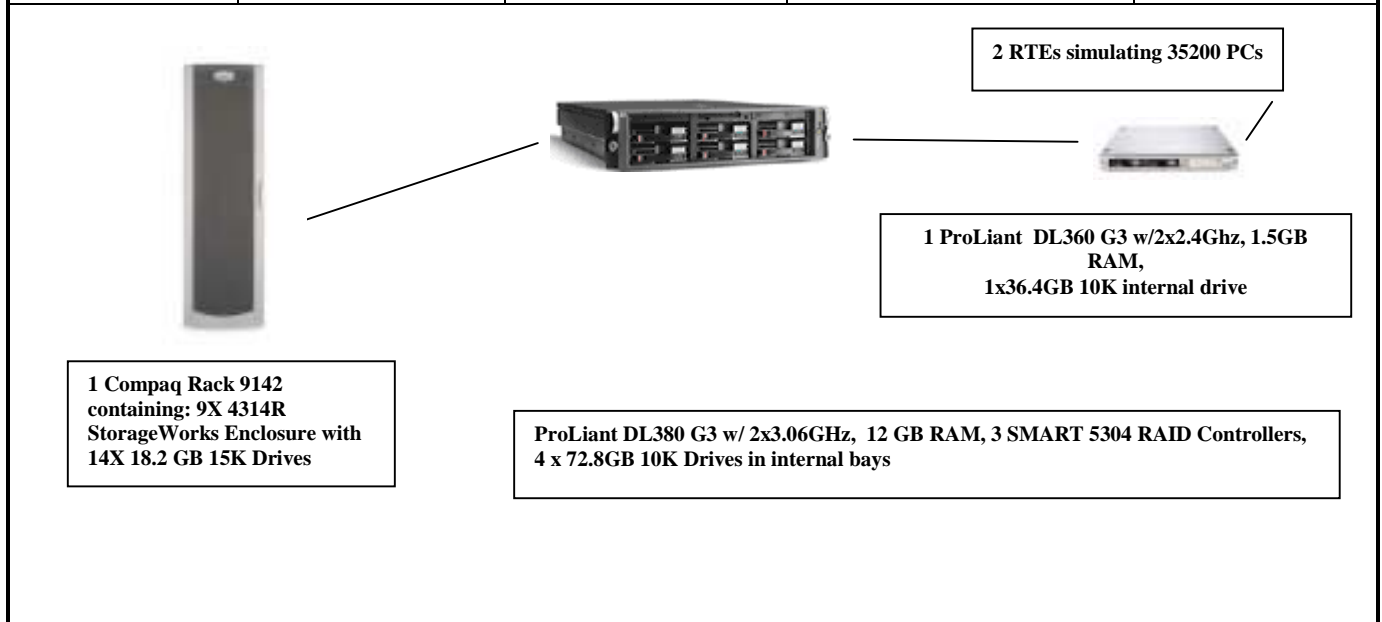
2 RTEs simulating 35200 PCs

1 ProLiant DL360 G3 w/2x2.4Ghz, 1.5GB RAM, 1x36.4GB 10K internal drive

1 Compaq Rack 9142 containing: 9X 4314R StorageWorks Enclosure with 14X 18.2 GB 15K Drives

ProLiant DL380 G3 w/ 2x3.06GHz, 12 GB RAM, 3 SMART 5304 RAID Controllers, 4 x 72.8GB 10K Drives in internal bays